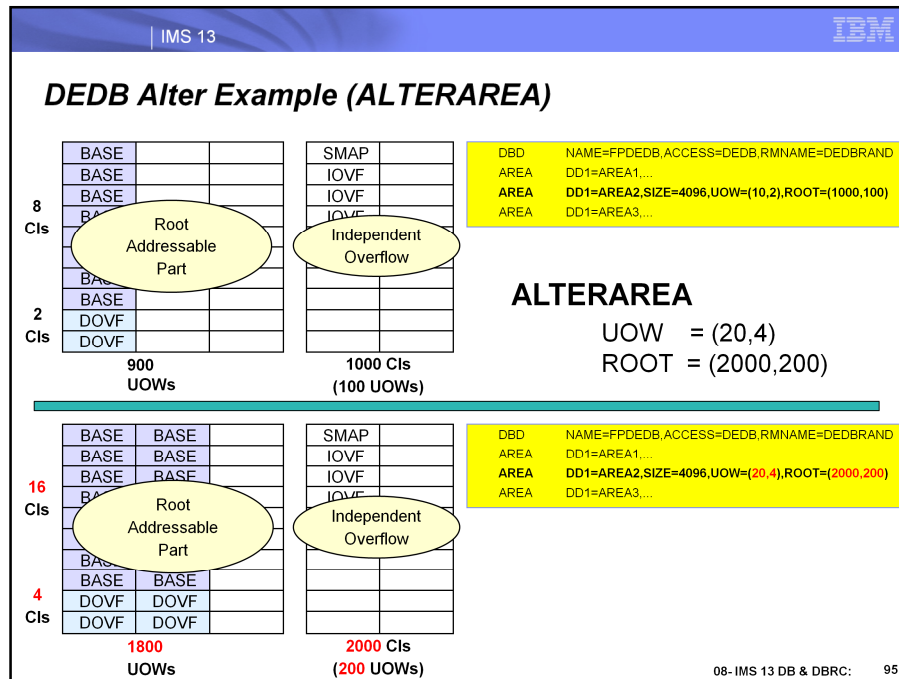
IMS 13

IBM

DEDB Alter Example (ALTERAREA)

8 CIs

2 CIs

| BASE | | |
|---|---|---|
| BASE | | |
| BASE | | |
| BA | | |
| BA | | |
| BASE | | |
| DOVF | | |
| DOVF | | |

Root Addressable Part

900 UOWs

| SMAP | |
|---|---|
| IOVF | |
| IOVF | |
| IOVF | |

Independent Overflow

1000 CIs (100 UOWs)

| | |
|---|---|
| DBD | NAME=FPDEDB,ACCESS=DEDB,RMNAME=DEDBRAND |
| AREA | DD1=AREA1,... |
| AREA | DD1=AREA2,SIZE=4096,UOW=(10,2),ROOT=(1000,100) |
| AREA | DD1=AREA3,... |

ALTERAREA

UOW = (20,4)

ROOT = (2000,200)

16 CIs

4 CIs

| BASE | BASE | |
|---|---|---|
| BASE | BASE | |
| BASE | BASE | |
| BA | | |
| BA | | |
| BASE | BASE | |
| DOVF | DOVF | |
| DOVF | DOVF | |

Root Addressable Part

1800 UOWs

| SMAP | |
|---|---|
| IOVF | |
| IOVF | |
| IOVF | |

Independent Overflow

2000 CIs (200 UOWs)

| | |
|---|---|
| DBD | NAME=FPDEDB,ACCESS=DEDB,RMNAME=DEDBRAND |
| AREA | DD1=AREA1,... |
| AREA | DD1=AREA2,SIZE=4096,UOW=(20,4),ROOT=(2000,200) |
| AREA | DD1=AREA3,... |

08- IMS 13 DB & DBRC: 95